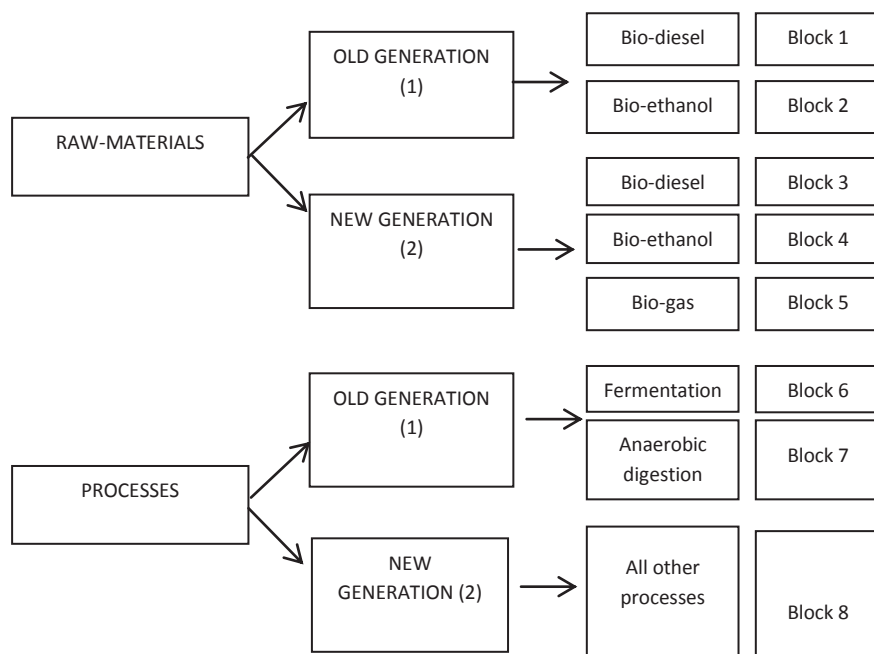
RAW-MATERIALS

OLD GENERATION (1)

Bio-diesel

Block 1

Bio-ethanol

Block 2

NEW GENERATION (2)

Bio-diesel

Block 3

Bio-ethanol

Block 4

Bio-gas

Block 5

PROCESSES

OLD GENERATION (1)

Fermentation

Block 6

Anaerobic digestion

Block 7

NEW GENERATION (2)

All other processes

Block 8